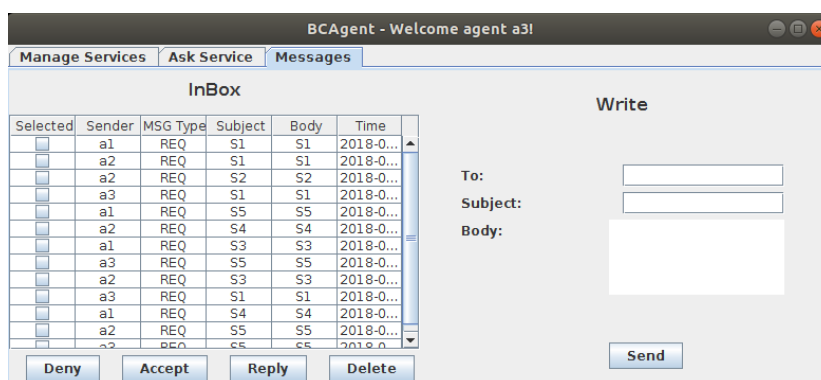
BCAgent - Welcome agent a3!

Manage Services | Ask Service | Messages

InBox

| Selected | Sender | MSG Type | Subject | Body | Time |
|---|---|---|---|---|---|
| | a1 | REQ | S1 | S1 | 2018-0... |
| | a2 | REQ | S1 | S1 | 2018-0... |
| | a2 | REQ | S2 | S2 | 2018-0... |
| | a3 | REQ | S1 | S1 | 2018-0... |
| | a1 | REQ | S5 | S5 | 2018-0... |
| | a2 | REQ | S4 | S4 | 2018-0... |
| | a1 | REQ | S3 | S3 | 2018-0... |
| | a3 | REQ | S5 | S5 | 2018-0... |
| | a2 | REQ | S3 | S3 | 2018-0... |
| | a3 | REQ | S1 | S1 | 2018-0... |
| | a1 | REQ | S4 | S4 | 2018-0... |
| | a2 | REQ | S5 | S5 | 2018-0... |
| | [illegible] | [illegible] | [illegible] | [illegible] | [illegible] |

Deny Accept Reply Delete

Write

To:

Subject:

Body:

Send